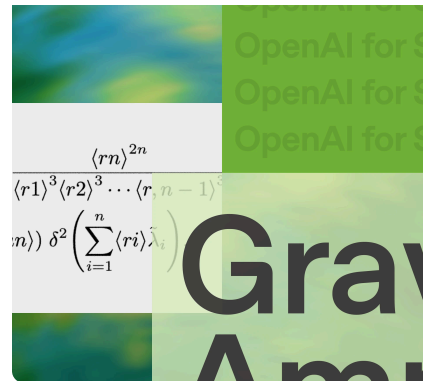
OpenAI for S
OpenAI for S
OpenAI for S
OpenAI for S

$\langle rn\rangle^{2n}$

$\langle r1\rangle^3\langle r2\rangle^3\cdots\langle r, n-1\rangle^3$

$n\rangle)\ \delta^2\left(\sum_{i=1}^{n}\langle ri\rangle\tilde{\lambda}_i\right)$

Grav
Am